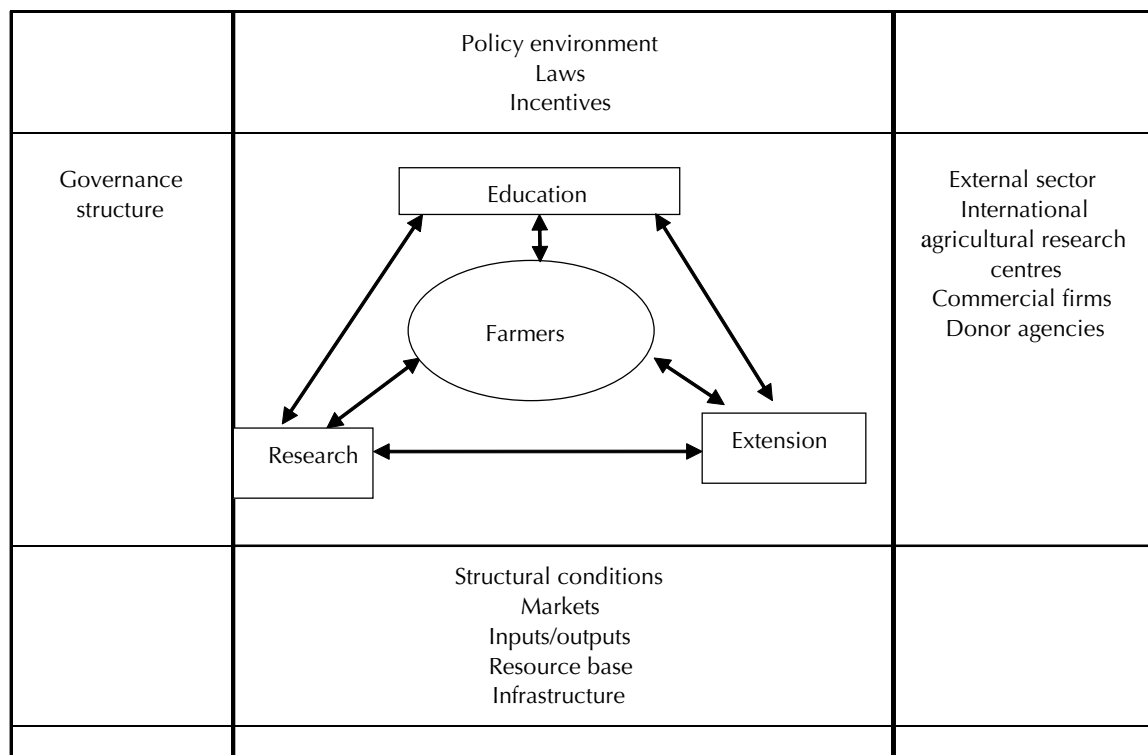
Policy environment
Laws
Incentives

Governance structure

Education

Farmers

Research

Extension

External sector
International agricultural research centres
Commercial firms
Donor agencies

Structural conditions
Markets
Inputs/outputs
Resource base
Infrastructure